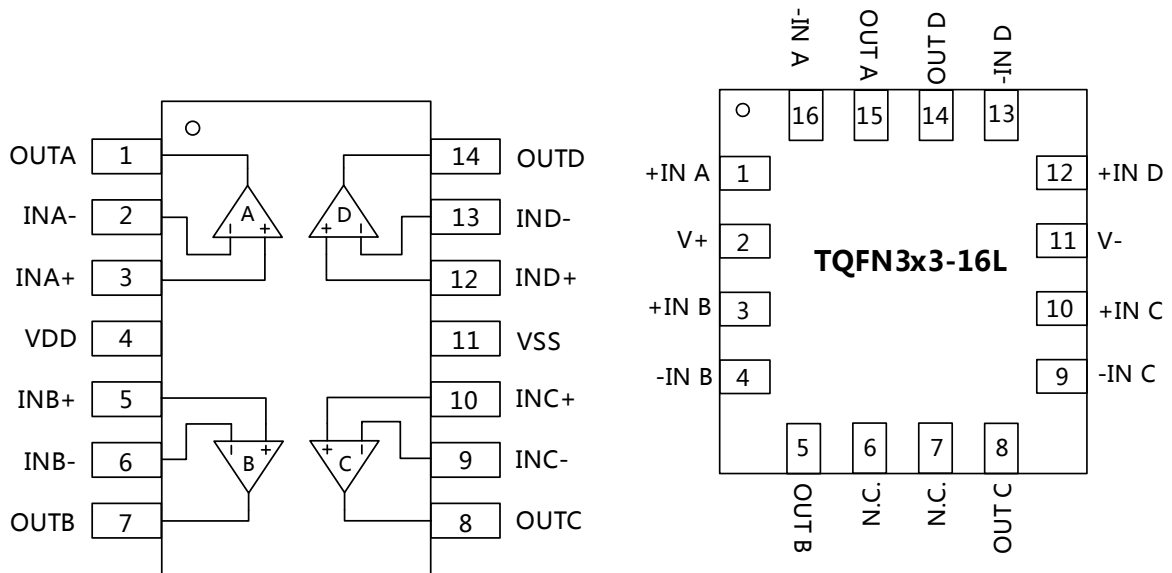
OUTA 1
INA- 2
INA+ 3
VDD 4
INB+ 5
INB- 6
OUTB 7

A
D
B
C

14 OUTD
13 IND-
12 IND+
11 VSS
10 INC+
9 INC-
8 OUTC

-IN A
OUT A
OUT D
-IN D

16 15 14 13

+IN A 1
V+ 2
+IN B 3
-IN B 4

TQFN3x3-16L

12 +IN D
11 V-
10 +IN C
9 -IN C

5 6 7 8

OUT B
N.C.
N.C.
OUT C